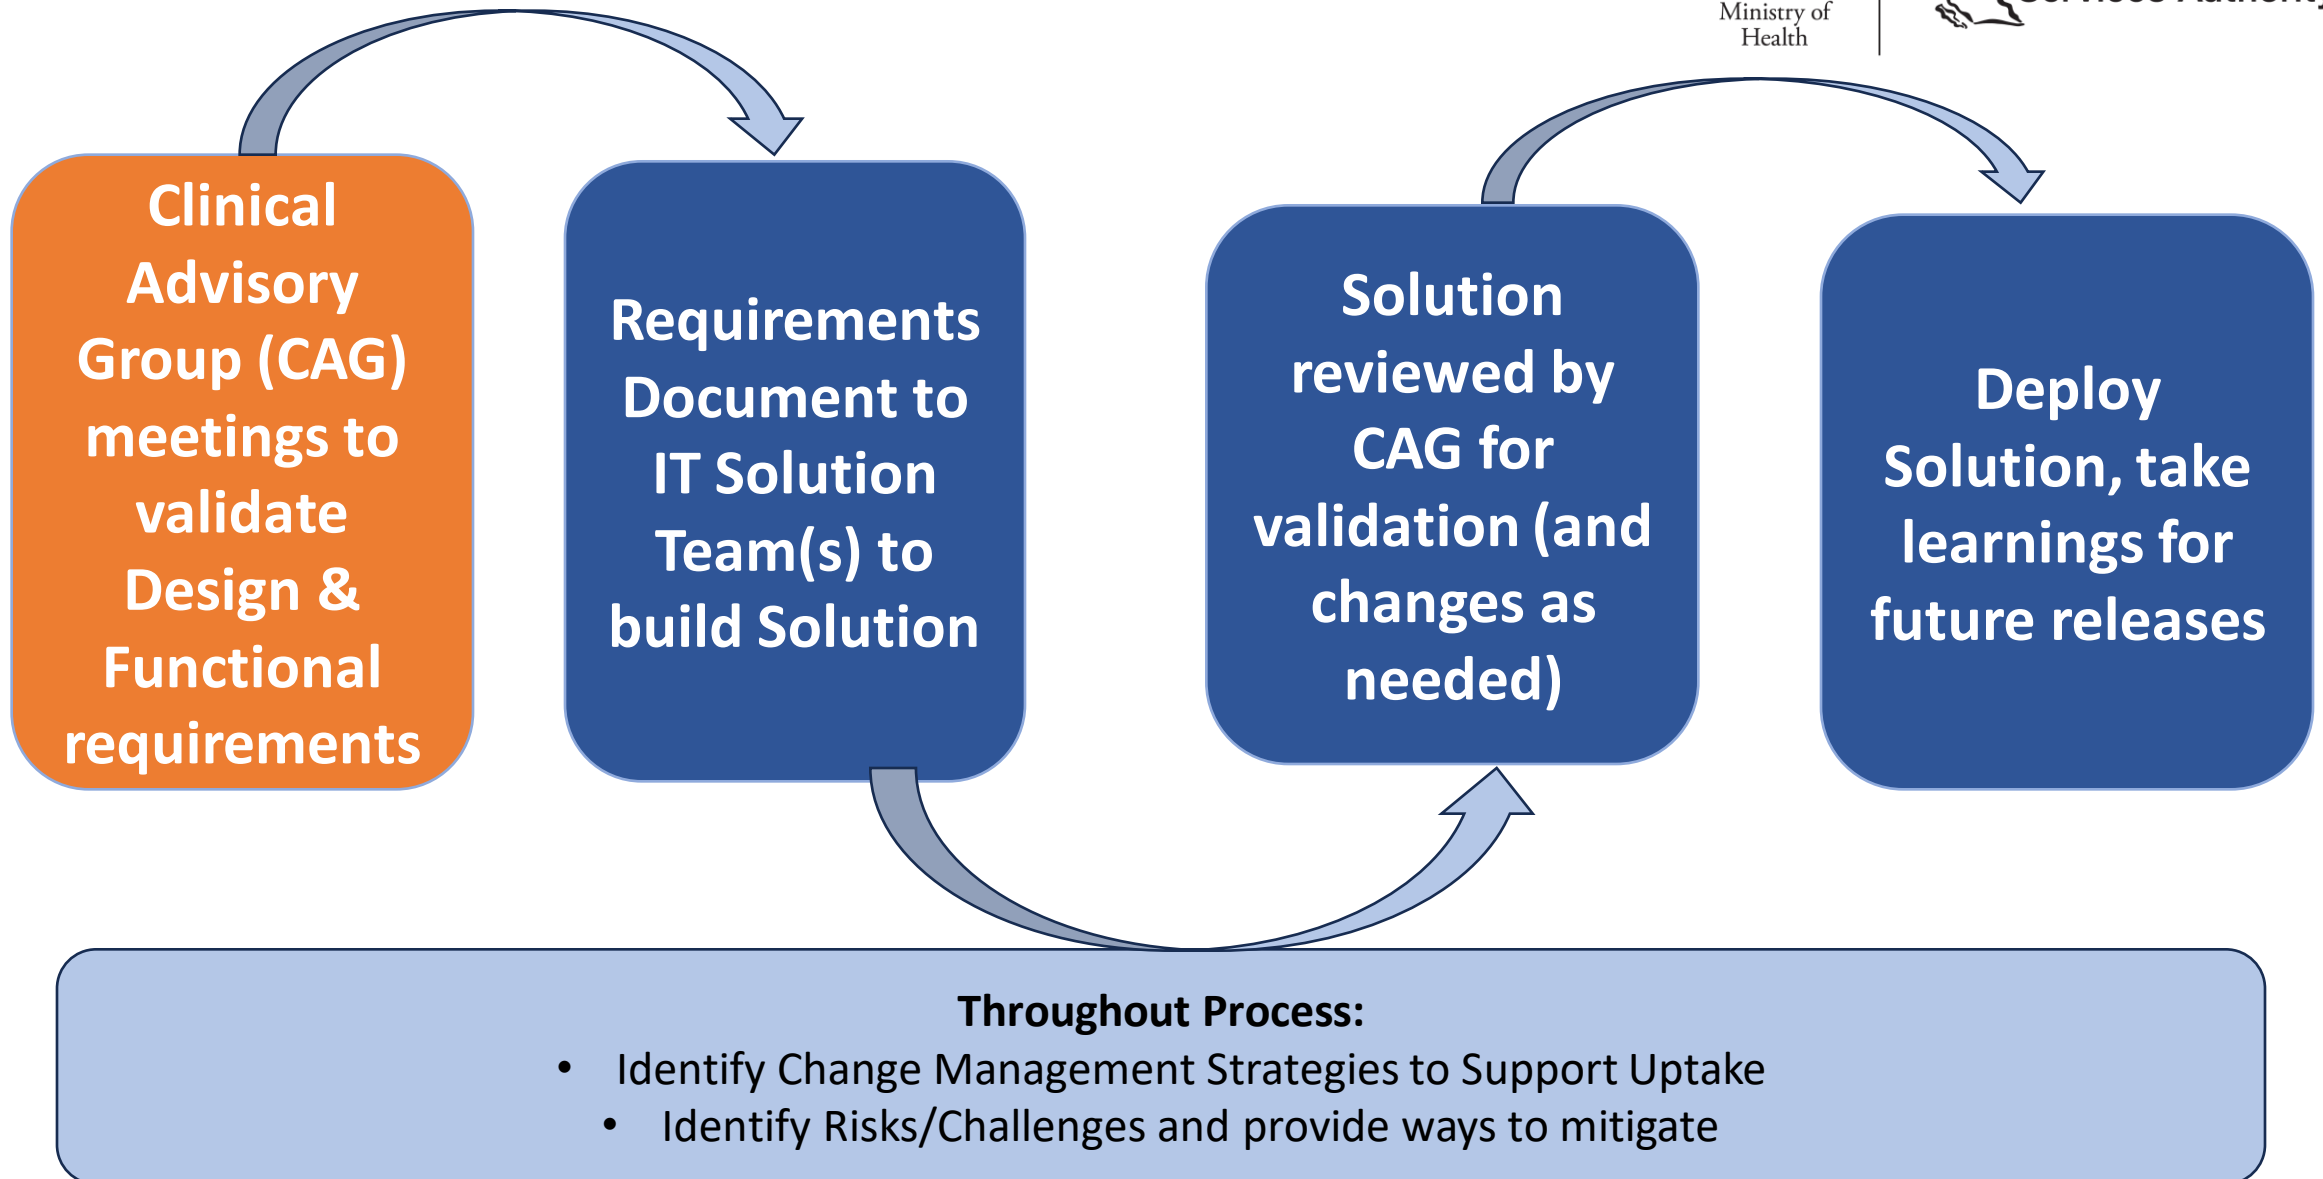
Ministry of Health

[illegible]

Clinical Advisory Group (CAG) meetings to validate Design & Functional requirements

Requirements Document to IT Solution Team(s) to build Solution

Solution reviewed by CAG for validation (and changes as needed)

Deploy Solution, take learnings for future releases

Throughout Process:
• Identify Change Management Strategies to Support Uptake
• Identify Risks/Challenges and provide ways to mitigate